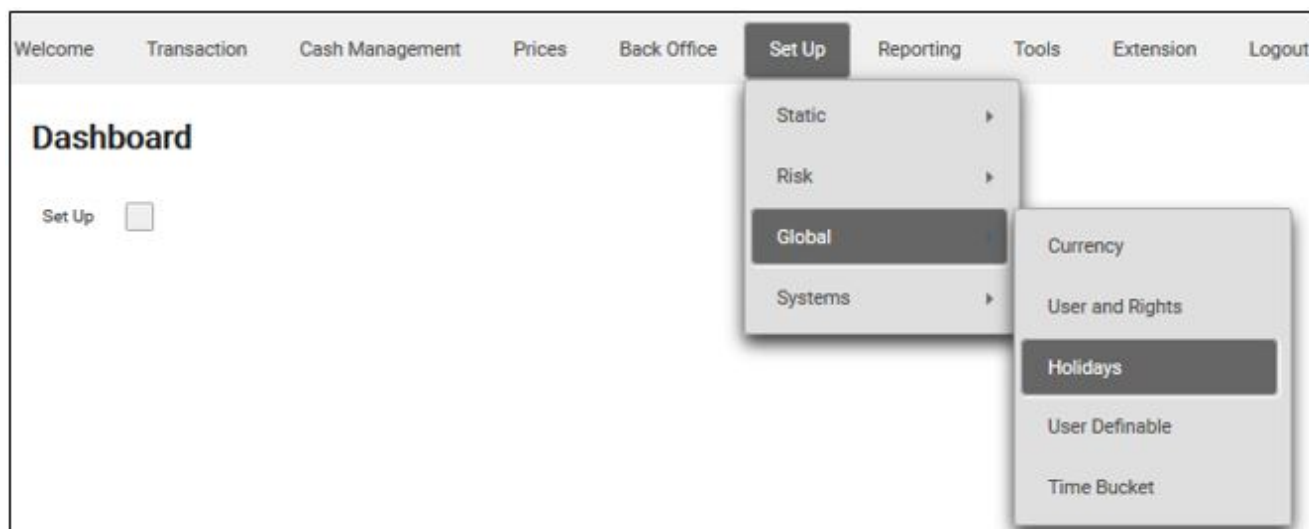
Welcome Transaction Cash Management Prices Back Office Set Up Reporting Tools Extension Logout

Dashboard

Set Up

Static
Risk
Global
Systems

Currency
User and Rights
Holidays
User Definable
Time Bucket